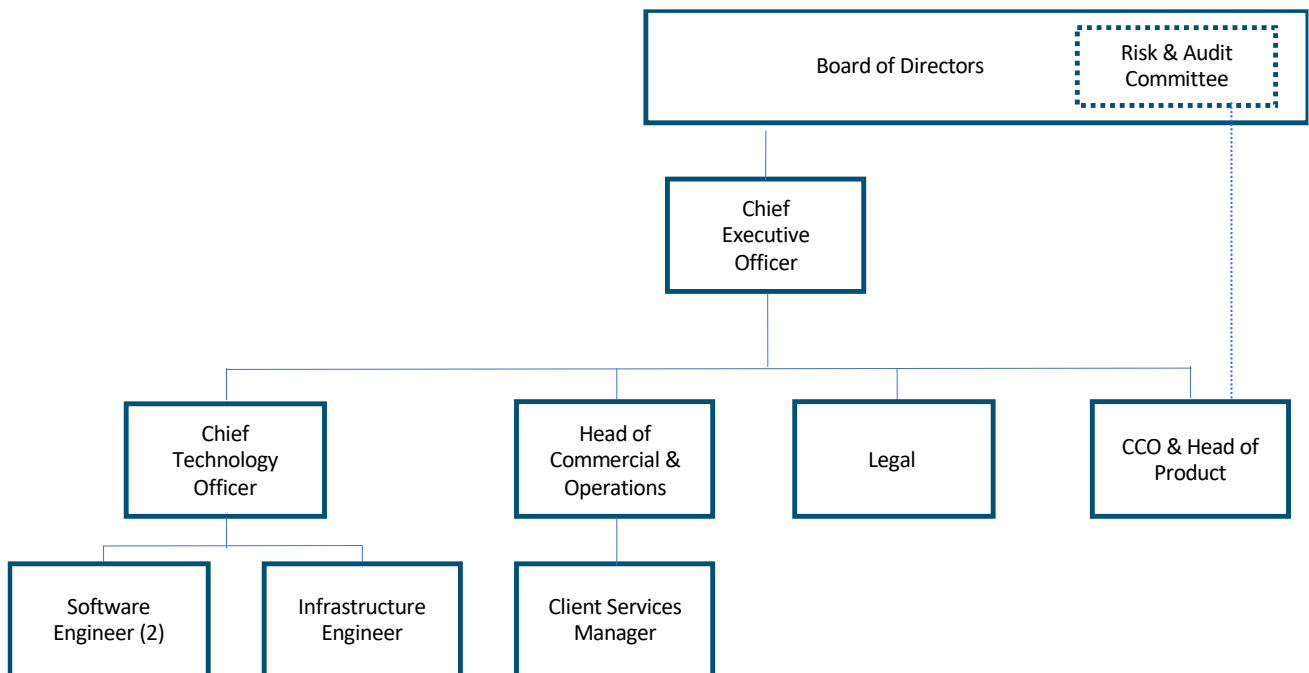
Board of Directors

Risk & Audit Committee

Chief Executive Officer

Chief Technology Officer

Head of Commercial & Operations

Legal

CCO & Head of Product

Software Engineer (2)

Infrastructure Engineer

Client Services Manager